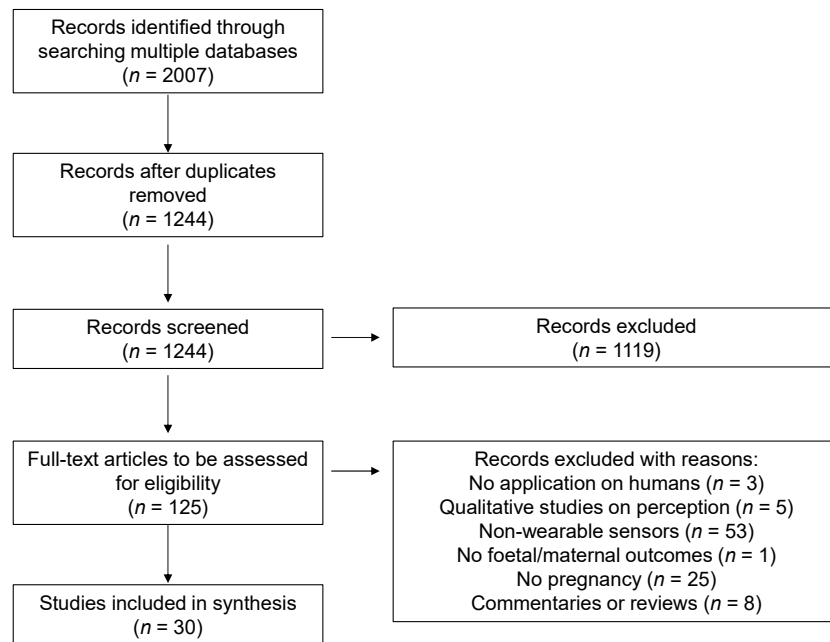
Records identified through searching multiple databases ($n$ = 2007)

Records after duplicates removed ($n$ = 1244)

Records screened ($n$ = 1244)

Records excluded ($n$ = 1119)

Full-text articles to be assessed for eligibility ($n$ = 125)

Records excluded with reasons:
No application on humans ($n$ = 3)
Qualitative studies on perception ($n$ = 5)
Non-wearable sensors ($n$ = 53)
No foetal/maternal outcomes ($n$ = 1)
No pregnancy ($n$ = 25)
Commentaries or reviews ($n$ = 8)

Studies included in synthesis ($n$ = 30)